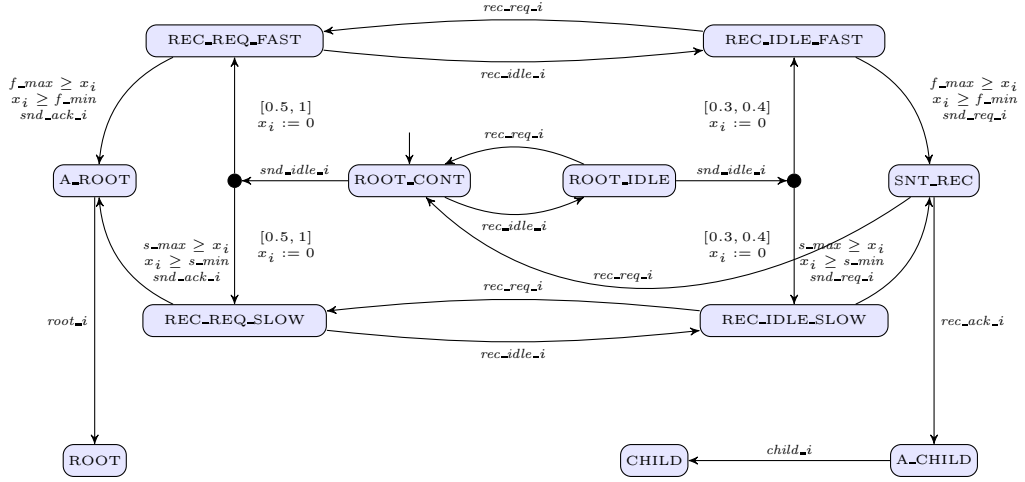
rec_req_i

REC_REQ_FAST

REC_IDLE_FAST

rec_idle_i

f_max $\geq x_i$
$x_i \geq$ f_min
snd_ack_i

[0.5, 1]
$x_i := 0$

[0.3, 0.4]
$x_i := 0$

f_max $\geq x_i$
$x_i \geq$ f_min
snd_req_i

rec_req_i

A_ROOT

snd_idle_i

ROOT_CONT

ROOT_IDLE

snd_idle_i

SNT_REC

rec_idle_i

s_max $\geq x_i$
$x_i \geq$ s_min
snd_ack_i

[0.5, 1]
$x_i := 0$

[0.3, 0.4]
$x_i := 0$

s_max $\geq x_i$
$x_i \geq$ s_min
snd_req_i

rec_req_i

rec_req_i

root_i

REC_REQ_SLOW

REC_IDLE_SLOW

rec_ack_i

rec_idle_i

ROOT

CHILD

child_i

A_CHILD